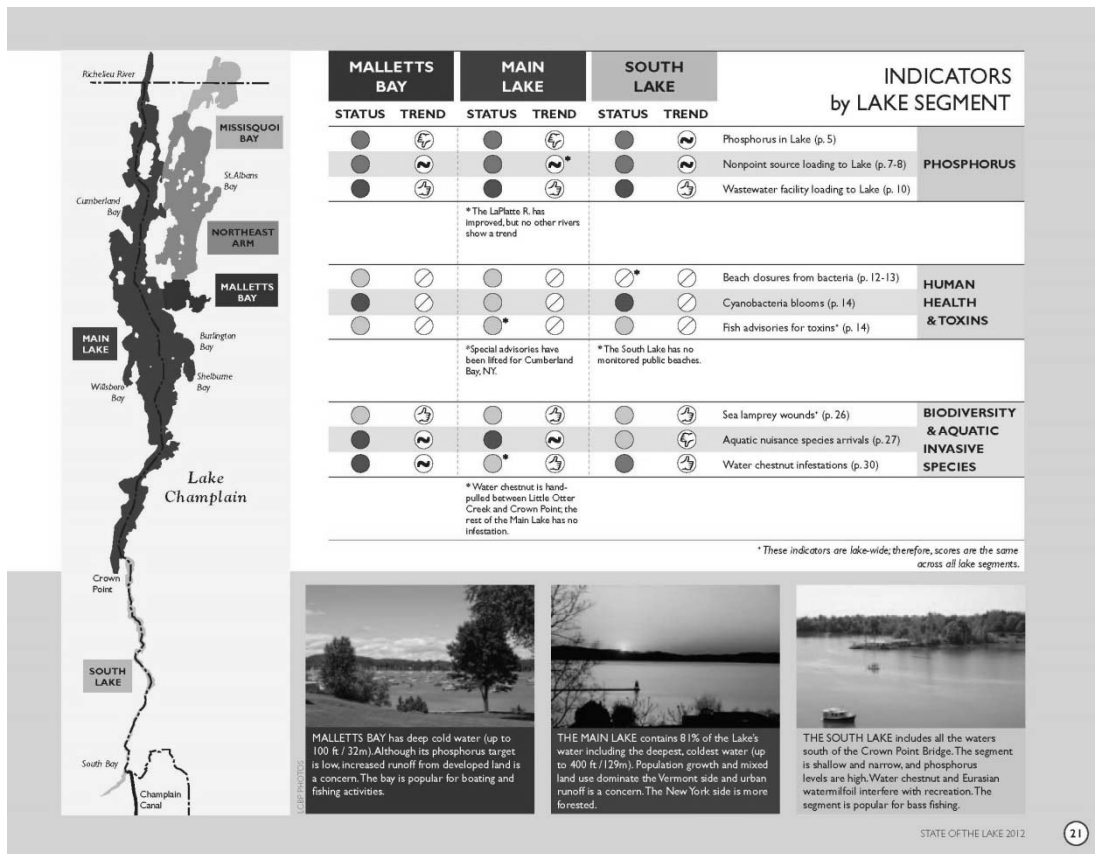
Richelieu River

MISSISQUOI BAY

St. Albans Bay

Cumberland Bay

NORTHEAST ARM

MALLETTS BAY

MAIN LAKE

Burlington Bay

Shelburne Bay

Willsboro Bay

Lake Champlain

Crown Point

SOUTH LAKE

South Bay

Champlain Canal

INDICATORS by LAKE SEGMENT

| MALLETTS BAY STATUS | MALLETTS BAY TREND | MAIN LAKE STATUS | MAIN LAKE TREND | SOUTH LAKE STATUS | SOUTH LAKE TREND | | |
|---|---|---|---|---|---|---|---|
| | | | | | | Phosphorus in Lake (p. 5) | PHOSPHORUS |
| | | | * | | | Nonpoint source loading to Lake (p. 7-8) | |
| | | | | | | Wastewater facility loading to Lake (p. 10) | |
| | | * The LaPlatte R. has improved, but no other rivers show a trend | | | | | |
| | | | | * | | Beach closures from bacteria (p. 12-13) | HUMAN HEALTH & TOXINS |
| | | | | | | Cyanobacteria blooms (p. 14) | |
| | | * | | | | Fish advisories for toxins* (p. 14) | |
| | | *Special advisories have been lifted for Cumberland Bay, NY. | | * The South Lake has no monitored public beaches. | | | |
| | | | | | | Sea lamprey wounds* (p. 26) | BIODIVERSITY & AQUATIC INVASIVE SPECIES |
| | | | | | | Aquatic nuisance species arrivals (p. 27) | |
| | | * | | | | Water chestnut infestations (p. 30) | |
| | | * Water chestnut is hand-pulled between Little Otter Creek and Crown Point; the rest of the Main Lake has no infestation. | | | | | |

* These indicators are lake-wide; therefore, scores are the same across all lake segments.

LCBP PHOTOS

MALLETTS BAY has deep cold water (up to 100 ft / 32m). Although its phosphorus target is low, increased runoff from developed land is a concern. The bay is popular for boating and fishing activities.

THE MAIN LAKE contains 81% of the Lake's water including the deepest, coldest water (up to 400 ft / 129m). Population growth and mixed land use dominate the Vermont side and urban runoff is a concern. The New York side is more forested.

THE SOUTH LAKE includes all the waters south of the Crown Point Bridge. The segment is shallow and narrow, and phosphorus levels are high. Water chestnut and Eurasian watermilfoil interfere with recreation. The segment is popular for bass fishing.

STATE OF THE LAKE 2012

21